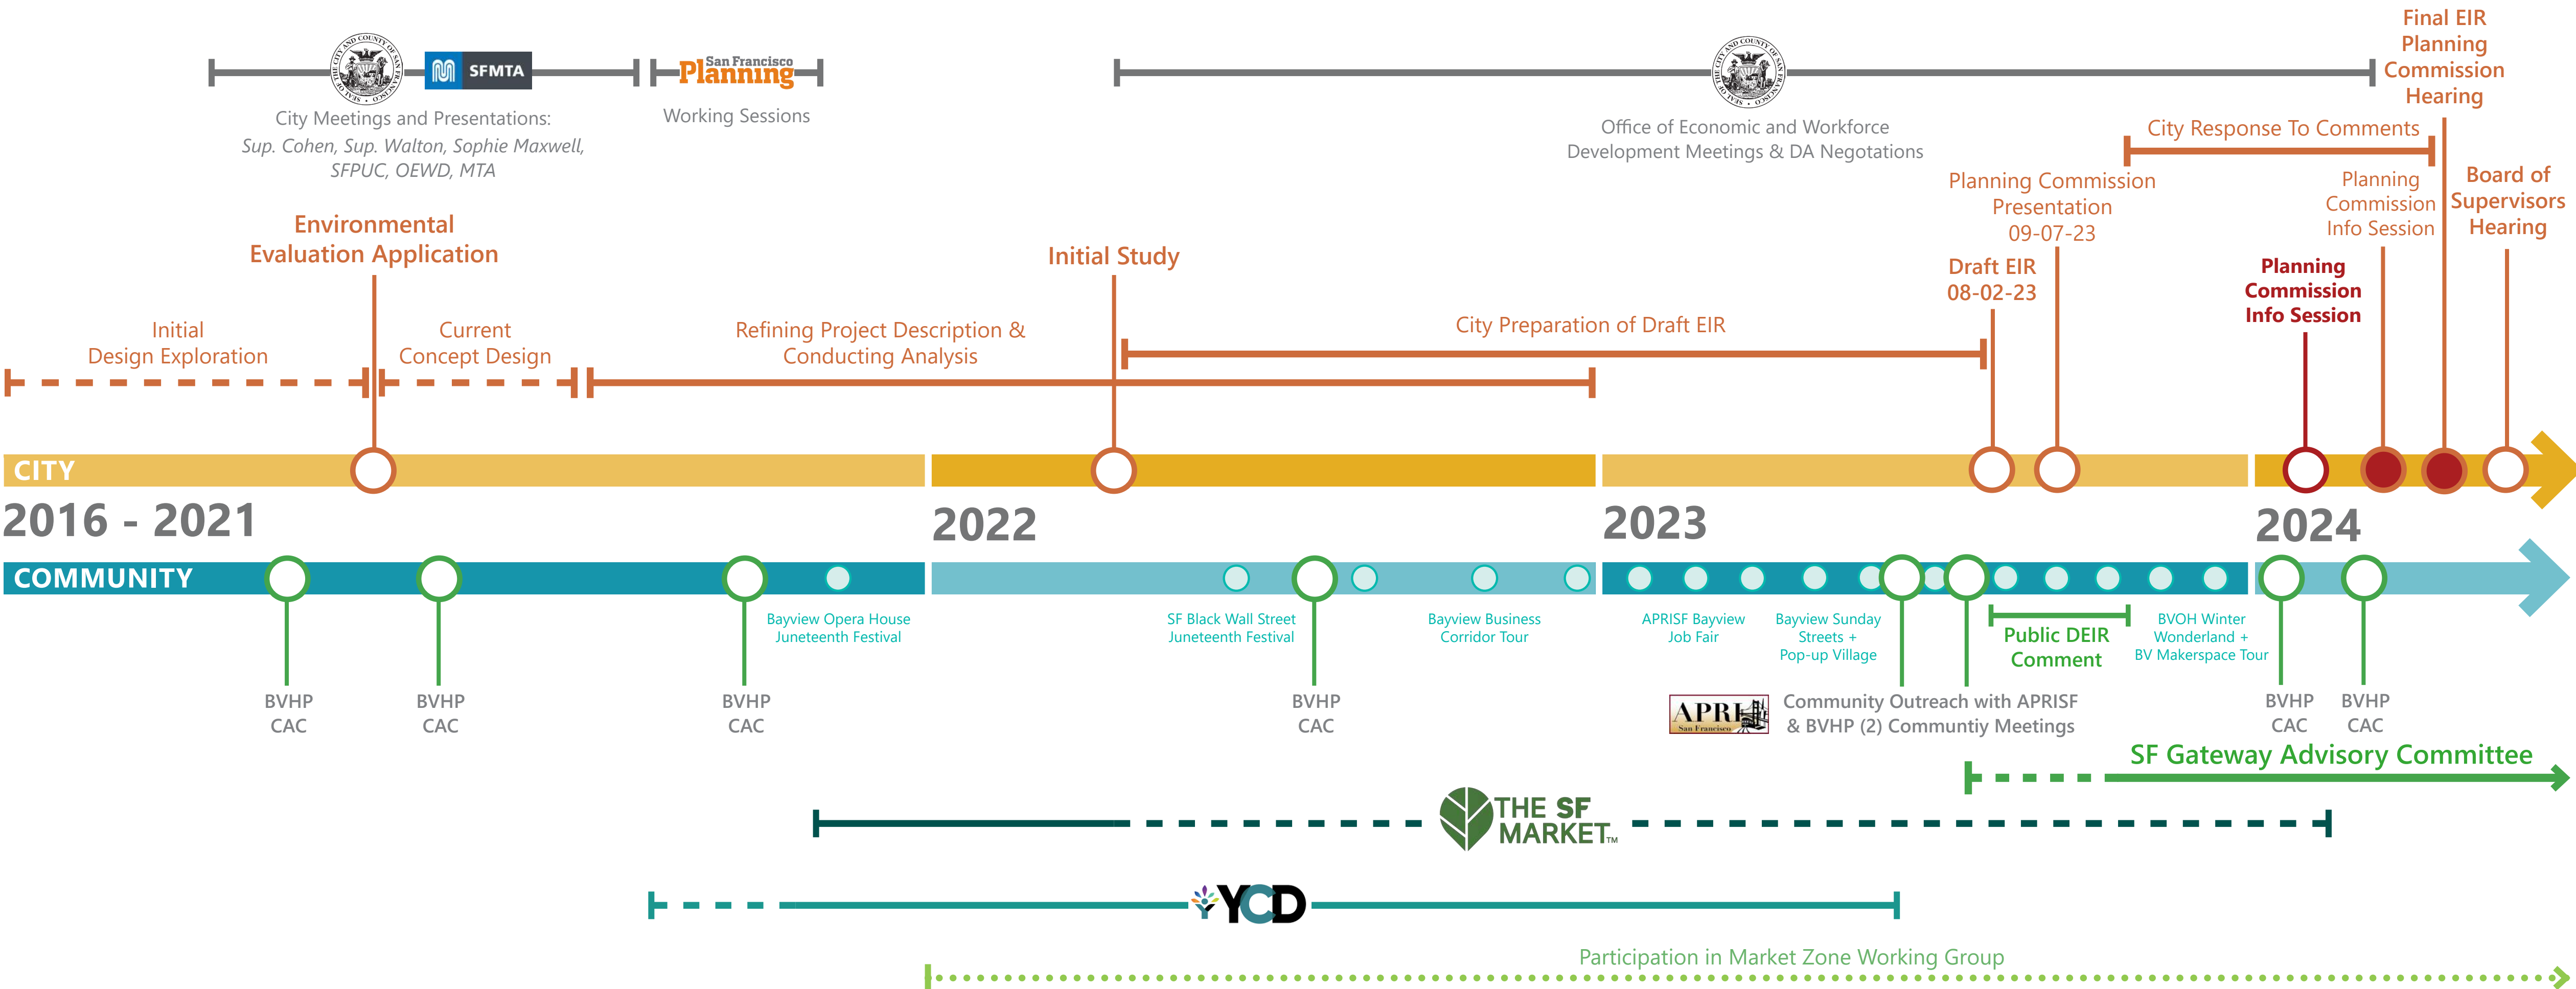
SFMTA

San Francisco Planning

City Meetings and Presentations:
Sup. Cohen, Sup. Walton, Sophie Maxwell, SFPUC, OEWD, MTA

Working Sessions

Office of Economic and Workforce Development Meetings & DA Negotations

Final EIR Planning Commission Hearing

City Response To Comments

Planning Commission Presentation 09-07-23

Planning Commission Info Session

Board of Supervisors Hearing

Environmental Evaluation Application

Initial Study

Draft EIR 08-02-23

Planning Commission Info Session

Initial Design Exploration

Current Concept Design

Refining Project Description & Conducting Analysis

City Preparation of Draft EIR

CITY

2016 - 2021

2022

2023

2024

COMMUNITY

Bayview Opera House Juneteenth Festival

SF Black Wall Street Juneteenth Festival

Bayview Business Corridor Tour

APRISF Bayview Job Fair

Bayview Sunday Streets + Pop-up Village

Public DEIR Comment

BVOH Winter Wonderland + BV Makerspace Tour

BVHP CAC

BVHP CAC

BVHP CAC

BVHP CAC

APRI San Francisco

Community Outreach with APRISF & BVHP (2) Communtiy Meetings

BVHP CAC

BVHP CAC

SF Gateway Advisory Committee

THE SF MARKET™

YCD

Participation in Market Zone Working Group